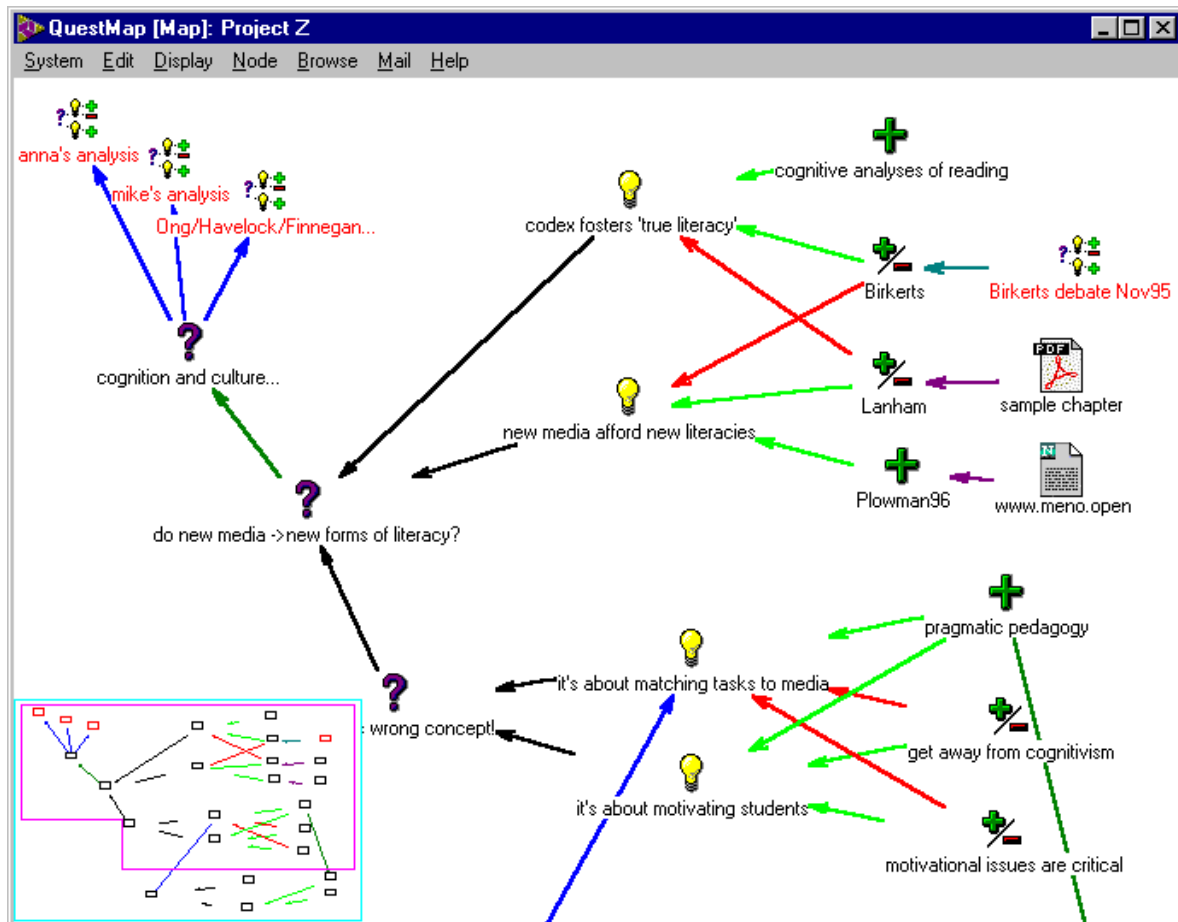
QuestMap [Map]: Project Z

System Edit Display Node Browse Mail Help

anna's analysis

mike's analysis

Ong/Havelock/Finnegan...

cognition and culture...

codex fosters 'true literacy'

cognitive analyses of reading

Birkerts

Birkerts debate Nov95

new media afford new literacies

Lanham

sample chapter

PDF

Plowman96

www.meno.open

N

do new media ->new forms of literacy?

pragmatic pedagogy

it's about matching tasks to media

: wrong concept!

get away from cognitivism

it's about motivating students

motivational issues are critical